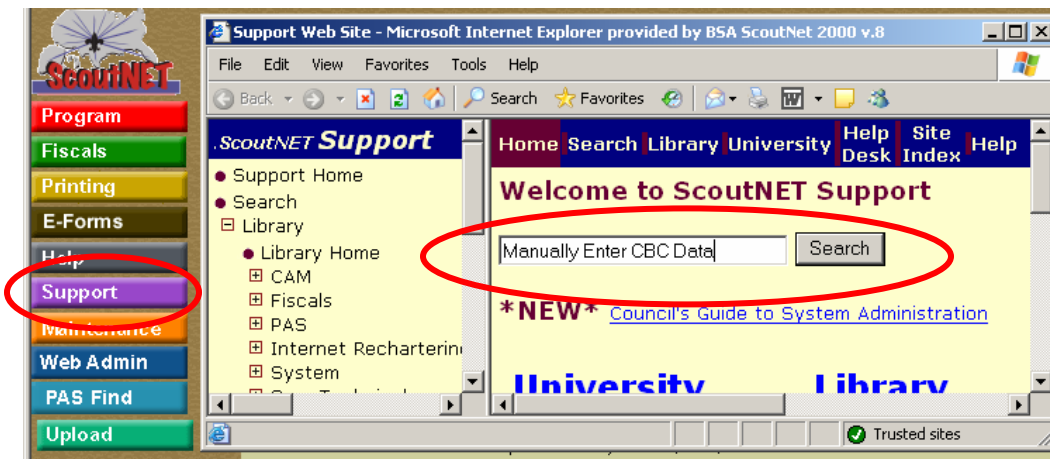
ScoutNET
Program
Fiscals
Printing
E-Forms
Help
Support
Maintenance
Web Admin
PAS Find
Upload

Support Web Site - Microsoft Internet Explorer provided by BSA ScoutNet 2000 v.8
File Edit View Favorites Tools Help
Back Search Favorites

.ScoutNET Support
Support Home
Search
Library
Library Home
CAM
Fiscals
PAS
Internet Rechartering
System
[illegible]

Home Search Library University Help Desk Site Index Help
Welcome to ScoutNET Support
Manually Enter CBC Data
Search
*NEW* Council's Guide to System Administration
University Library

Trusted sites